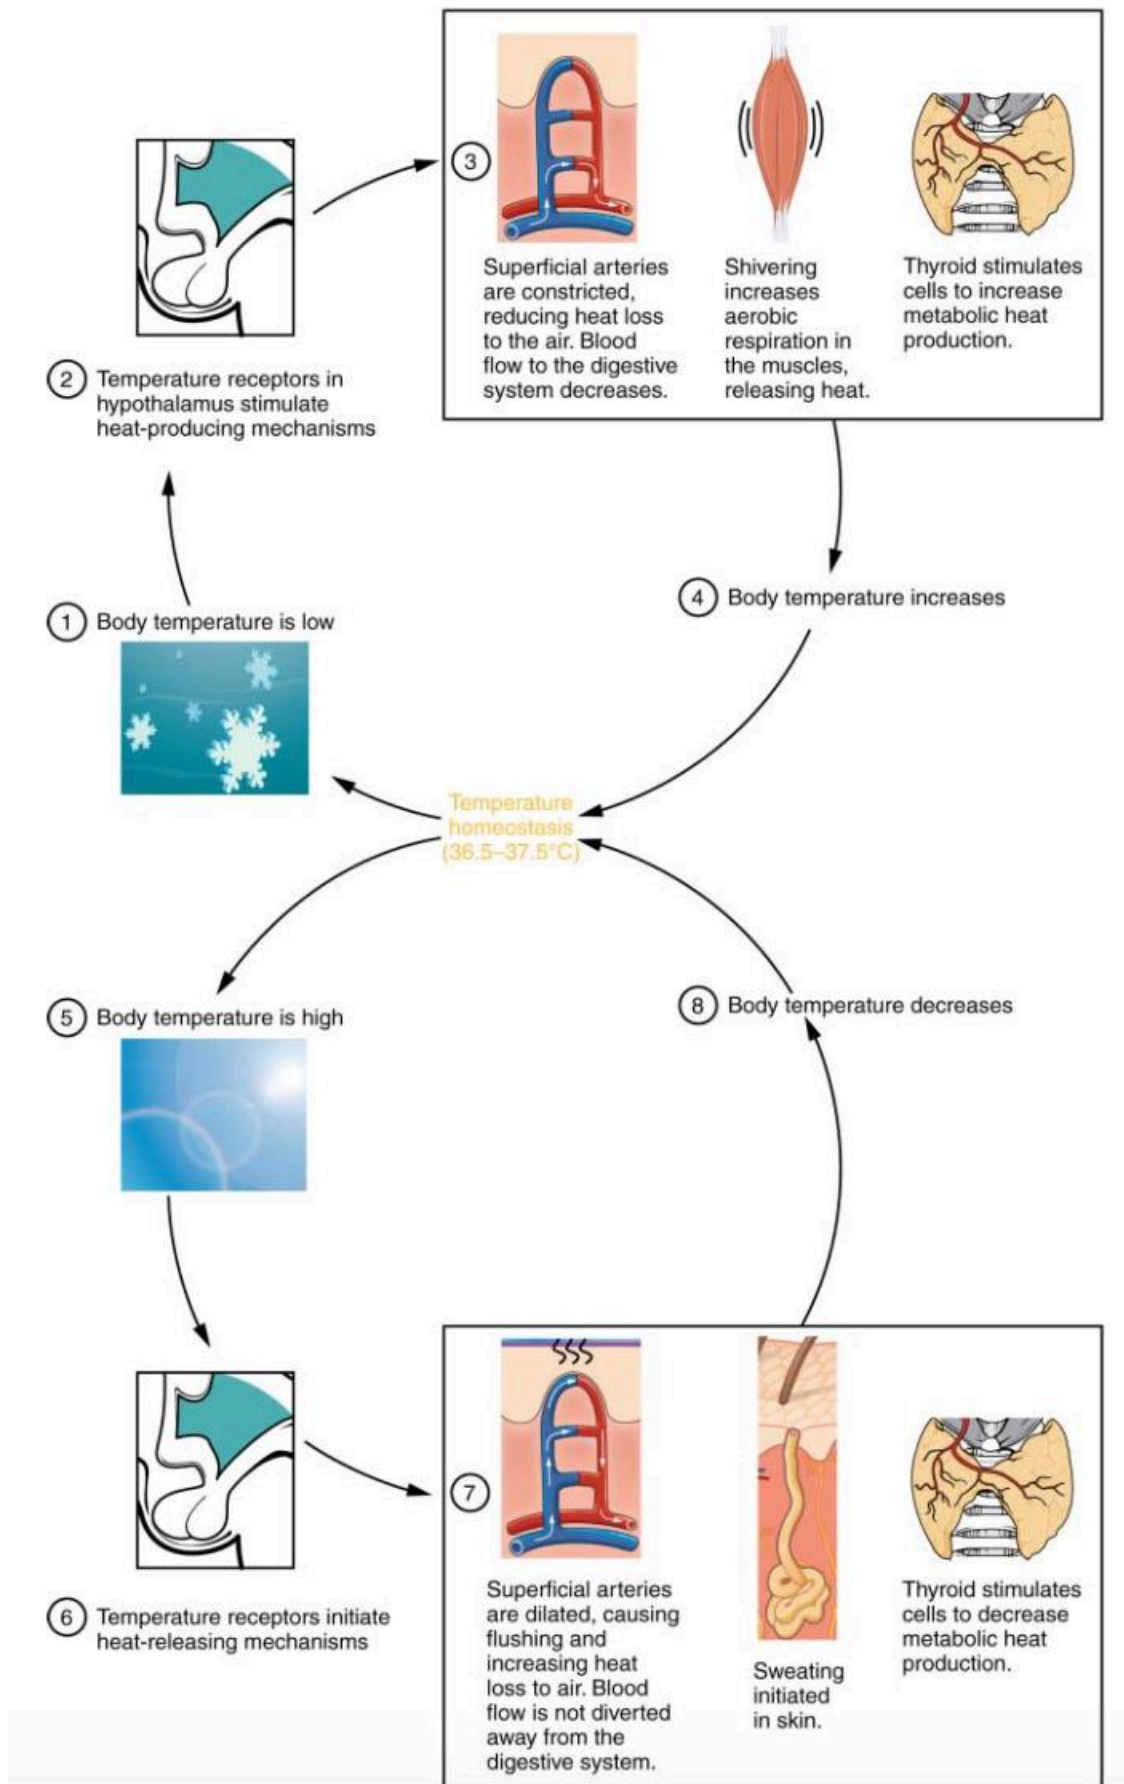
3

Superficial arteries are constricted, reducing heat loss to the air. Blood flow to the digestive system decreases.

Shivering increases aerobic respiration in the muscles, releasing heat.

Thyroid stimulates cells to increase metabolic heat production.

2 Temperature receptors in hypothalamus stimulate heat-producing mechanisms

4 Body temperature increases

1 Body temperature is low

Temperature homeostasis (36.5–37.5°C)

5 Body temperature is high

8 Body temperature decreases

7

Superficial arteries are dilated, causing flushing and increasing heat loss to air. Blood flow is not diverted away from the digestive system.

Sweating initiated in skin.

Thyroid stimulates cells to decrease metabolic heat production.

6 Temperature receptors initiate heat-releasing mechanisms